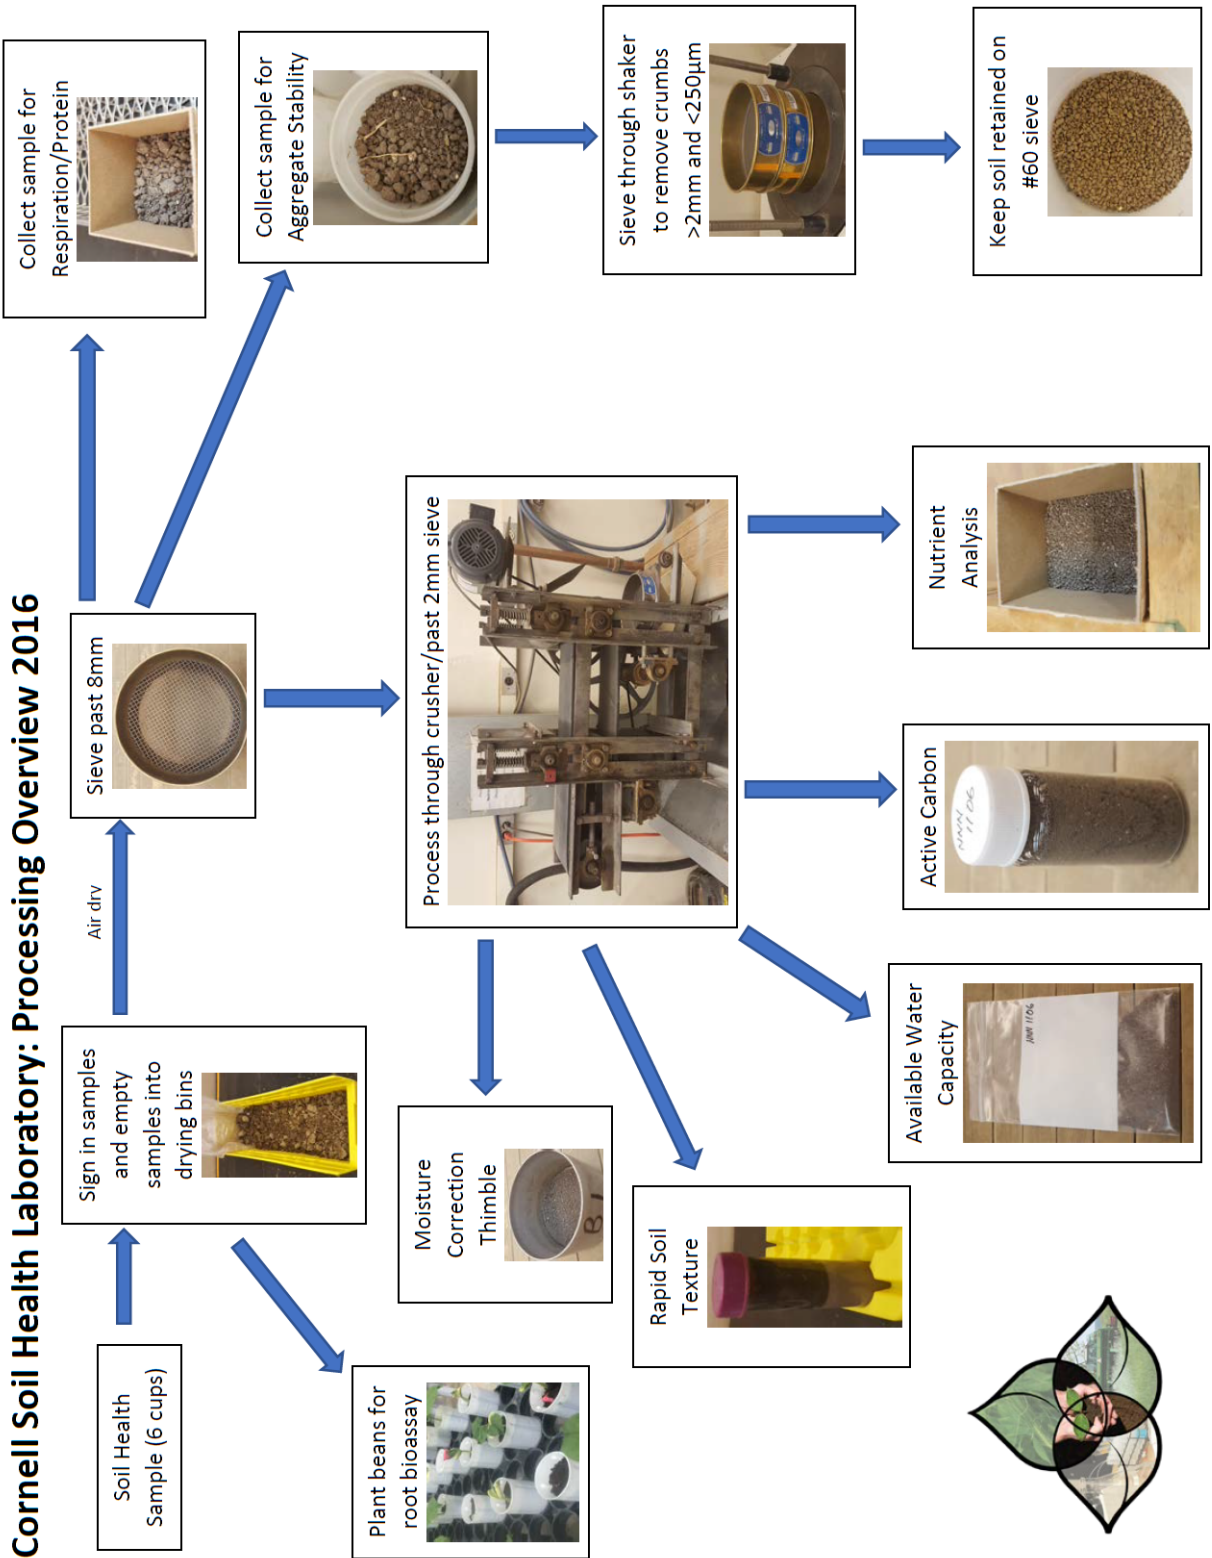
Cornell Soil Health Laboratory: Processing Overview 2016

Soil Health Sample (6 cups)

Sign in samples and empty samples into drying bins

Plant beans for root bioassay

Air dry

Sieve past 8mm

Collect sample for Respiration/Protein

Collect sample for Aggregate Stability

Sieve through shaker to remove crumbs >2mm and <250μm

Keep soil retained on #60 sieve

Process through crusher/past 2mm sieve

Moisture Correction Thimble

Rapid Soil Texture

Available Water Capacity

Active Carbon

Nutrient Analysis